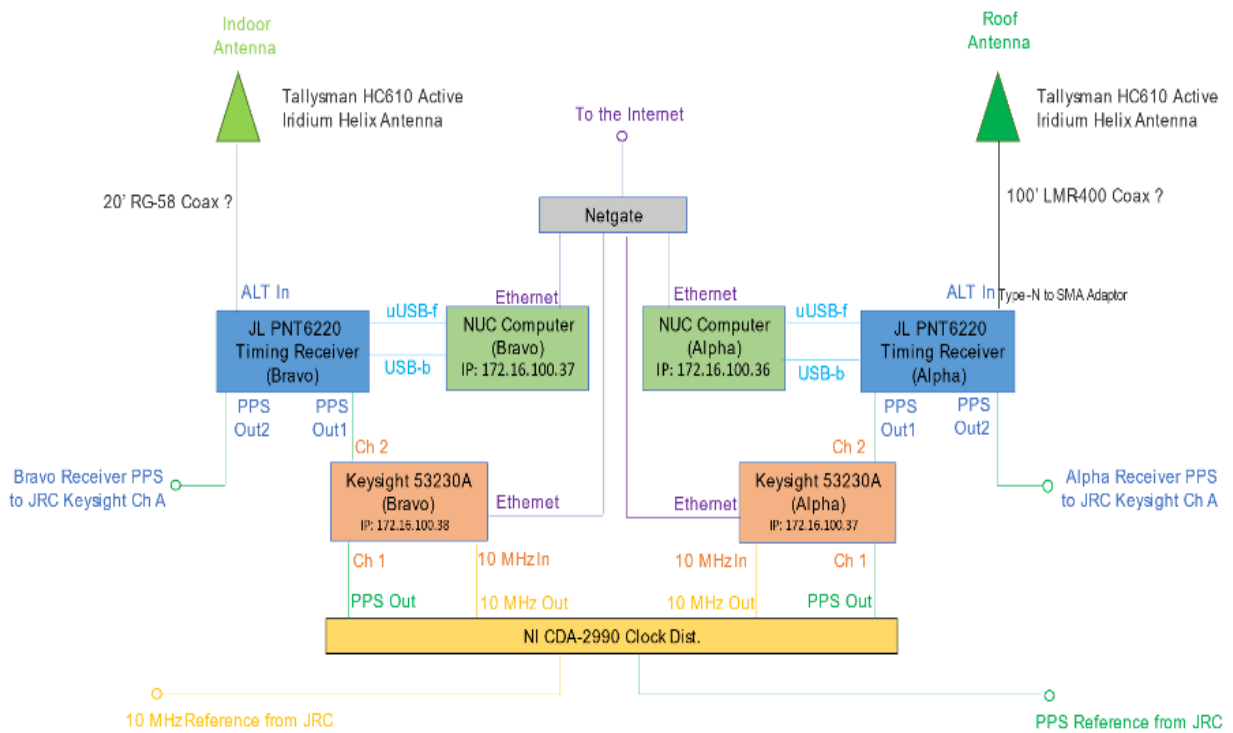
Indoor Antenna

Tallysman HC610 Active Iridium Helix Antenna

20' RG-58 Coax ?

To the Internet

Netgate

Roof Antenna

Tallysman HC610 Active Iridium Helix Antenna

100' LMR400 Coax ?

ALT In

Ethernet

Ethernet

ALT In

Type-N to SMA Adaptor

uUSB-f

uUSB-f

JL PNT6220 Timing Receiver (Bravo)

NUC Computer (Bravo) IP: 172.16.100.37

NUC Computer (Alpha) IP: 172.16.100.36

JL PNT6220 Timing Receiver (Alpha)

USB-b

USB-b

PPS Out2

PPS Out1

PPS Out1

PPS Out2

Ch 2

Ch 2

Bravo Receiver PPS to JRC Keysight Ch A

Keysight 53230A (Bravo) IP: 172.16.100.38

Ethernet

Ethernet

Keysight 53230A (Alpha) IP: 172.16.100.37

Alpha Receiver PPS to JRC Keysight Ch A

Ch 1

10 MHz In

10 MHz In

Ch 1

PPS Out

10 MHz Out

10 MHz Out

PPS Out

NI CDA-2990 Clock Dist.

10 MHz Reference from JRC

PPS Reference from JRC